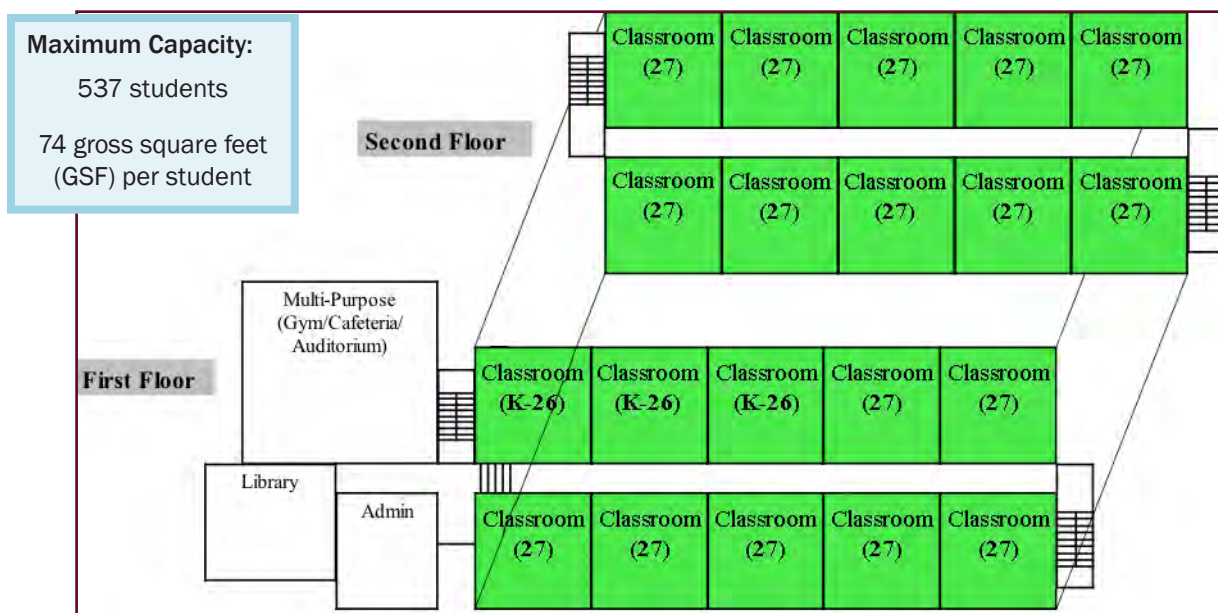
Maximum Capacity:
537 students
74 gross square feet (GSF) per student

Second Floor

Classroom (27)
Classroom (27)
Classroom (27)
Classroom (27)
Classroom (27)

Classroom (27)
Classroom (27)
Classroom (27)
Classroom (27)
Classroom (27)

Multi-Purpose (Gym/Cafeteria/ Auditorium)

First Floor

Classroom (K-26)
Classroom (K-26)
Classroom (K-26)
Classroom (27)
Classroom (27)

Library

Admin

Classroom (27)
Classroom (27)
Classroom (27)
Classroom (27)
Classroom (27)